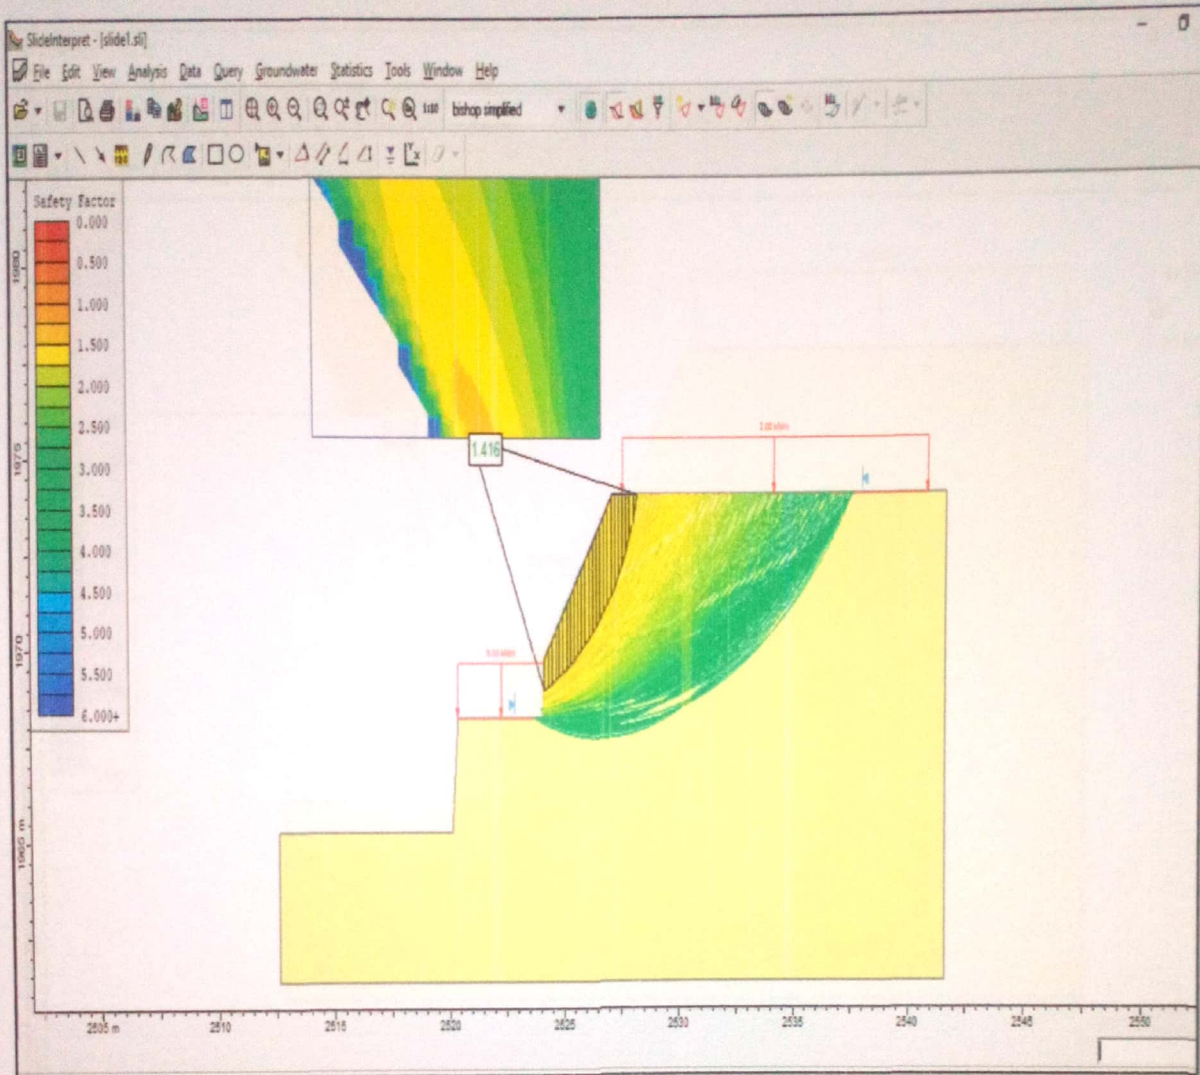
SlideInterpret - [slide1.sli]

File Edit View Analysis Data Query Groundwater Statistics Tools Window Help

bishop simplified

Safety Factor
0.000
0.500
1.000
1.500
2.000
2.500
3.000
3.500
4.000
4.500
5.000
5.500
6.000+

1980

1975

1970

1965 m

1.416

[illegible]

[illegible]

2505 m
2510
2515
2520
2525
2530
2535
2540
2545
2550